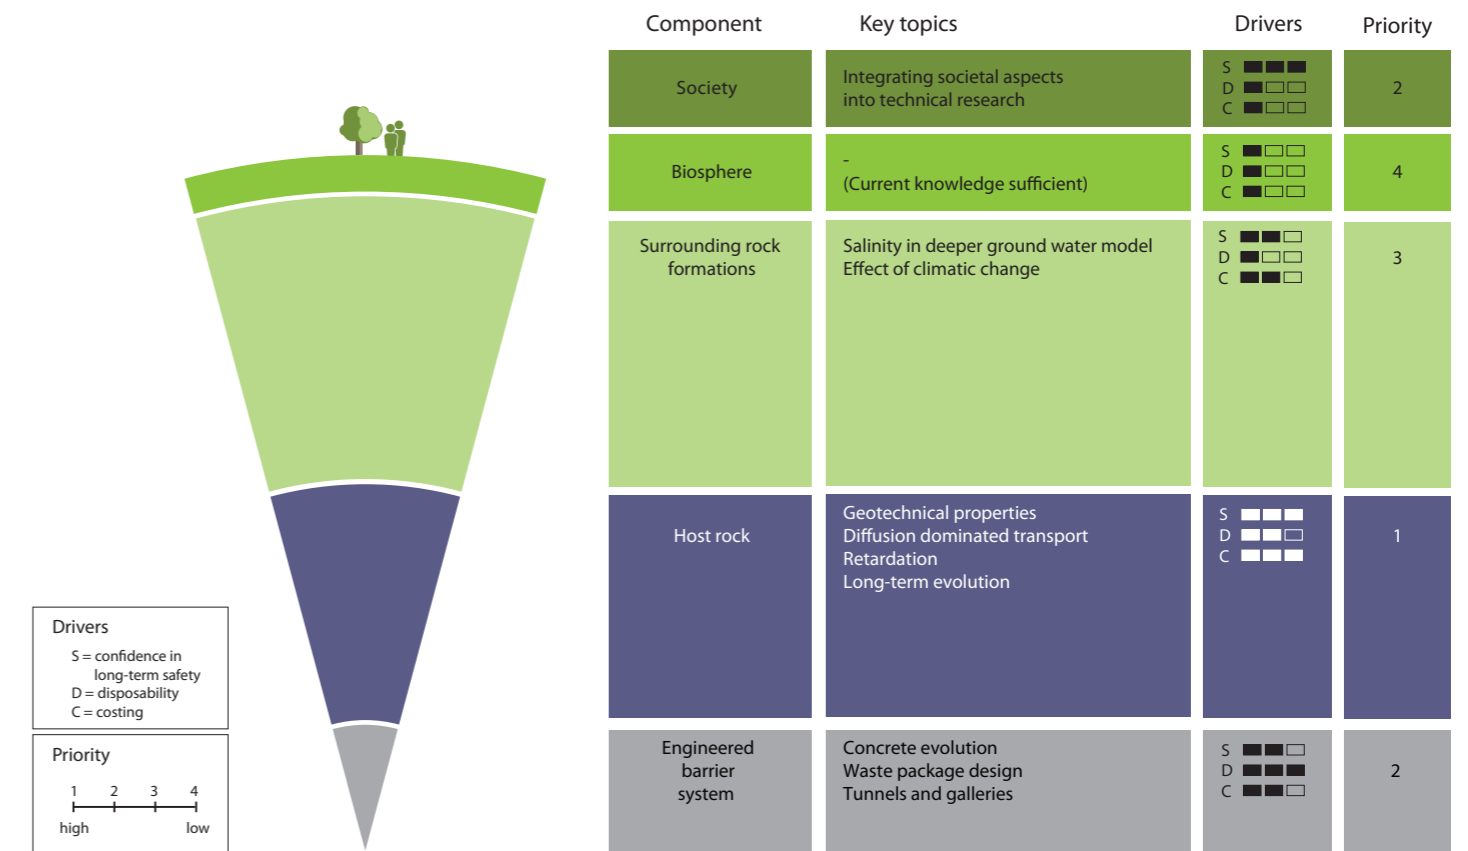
| Component | Key topics | Drivers | Priority |
|---|---|---|---|
| Society | Integrating societal aspects into technical research | S D C | 2 |
| Biosphere | - (Current knowledge sufficient) | S D C | 4 |
| Surrounding rock formations | Salinity in deeper ground water model Effect of climatic change | S D C | 3 |
| Host rock | Geotechnical properties Diffusion dominated transport Retardation Long-term evolution | S D C | 1 |
| Engineered barrier system | Concrete evolution Waste package design Tunnels and galleries | S D C | 2 |

Drivers
S = confidence in long-term safety
D = disposability
C = costing

Priority
1 2 3 4
high low